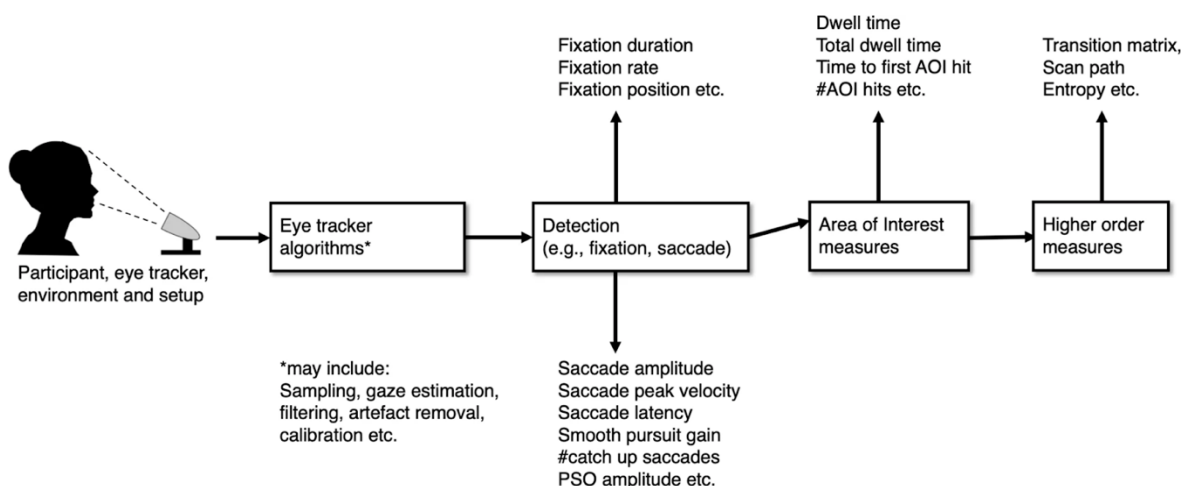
Dwell time
Total dwell time
Time to first AOI hit
#AOI hits etc.

Fixation duration
Fixation rate
Fixation position etc.

Transition matrix,
Scan path
Entropy etc.

Participant, eye tracker, environment and setup

Eye tracker algorithms*

Detection (e.g., fixation, saccade)

Area of Interest measures

Higher order measures

*may include:
Sampling, gaze estimation, filtering, artefact removal, calibration etc.

Saccade amplitude
Saccade peak velocity
Saccade latency
Smooth pursuit gain
#catch up saccades
PSO amplitude etc.